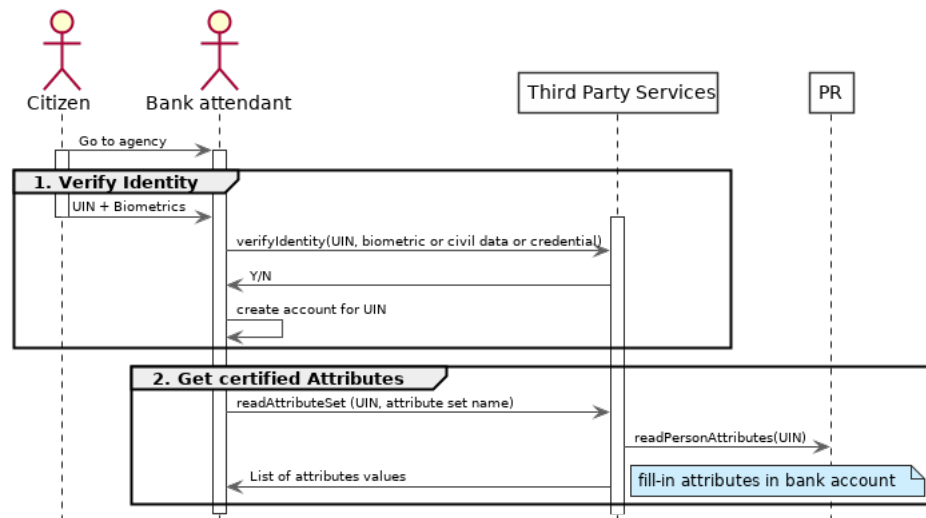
Citizen

Bank attendant

Third Party Services

PR

Go to agency

1. Verify Identity

UIN + Biometrics

verifyIdentity(UIN, biometric or civil data or credential)

Y/N

create account for UIN

2. Get certified Attributes

readAttributeSet (UIN, attribute set name)

readPersonAttributes(UIN)

List of attributes values

fill-in attributes in bank account